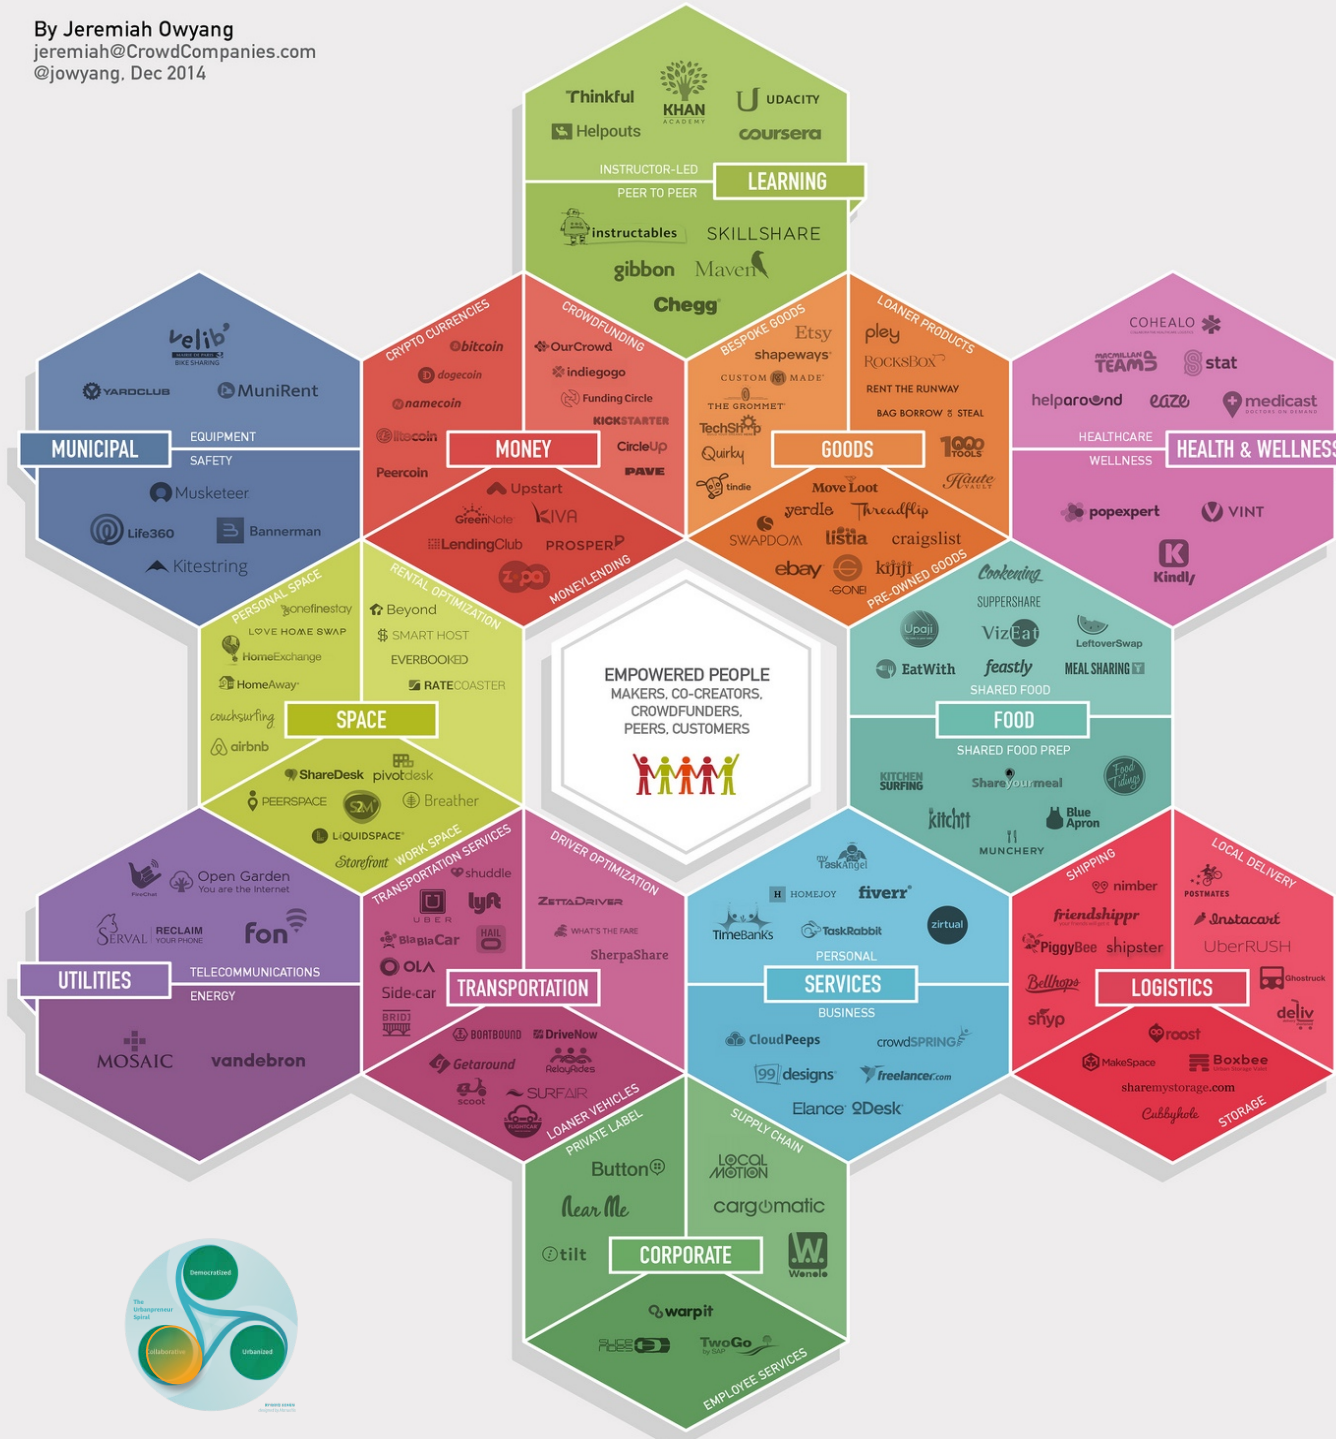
By Jeremiah Owyang
jeremiah@CrowdCompanies.com
@jowyang, Dec 2014

Thinkful
KHAN ACADEMY
UDACITY
Helpouts
coursera
INSTRUCTOR-LED
PEER TO PEER
LEARNING
instructables
SKILLSHARE
gibbon
Maven
Chegg

velib'
BIKE SHARING
YARDCLUB
MuniRent
MUNICIPAL
EQUIPMENT
SAFETY
Musketeer
Life360
Bannerman
Kitestring

CRYPTO CURRENCIES
bitcoin
dogecoin
namecoin
litecoin
Peercoin
CROWDFUNDING
OurCrowd
indiegogo
Funding Circle
KICKSTARTER
CircleUp
PAVE
MONEY
Upstart
GreenNote
KIVA
LendingClub
PROSPER
zopa
MONEYLENDING

BESPOKE GOODS
Etsy
shapeways
CUSTOM MADE
THE GROMMET
TechShop
Quirky
tindie
LOANER PRODUCTS
pley
RocksBox
RENT THE RUNWAY
BAG BORROW & STEAL
1000 TOOLS
GOODS
Haute Vault
Move Loot
yerdle
Threadflip
SWAPDOM
listia
craigslist
ebay
kijiji
GONE!
PRE-OWNED GOODS

COHEALO
MACMILLAN TEAMS
stat
helparound
eaze
medicast
HEALTHCARE
WELLNESS
HEALTH & WELLNESS
popexpert
VINT
Kindly

PERSONAL SPACE
onefinestay
LOVE HOME SWAP
HomeExchange
HomeAway
couchsurfing
airbnb
RENTAL OPTIMIZATION
Beyond
SMART HOST
EVERBOOKED
RATECOASTER
SPACE
ShareDesk
pivotdesk
PEERSPACE
Breather
LiQUIDSPACE
Storefront
WORK SPACE

EMPOWERED PEOPLE
MAKERS, CO-CREATORS, CROWDFUNDERS, PEERS, CUSTOMERS

Cookening
SUPPERSHARE
Upaji
VizEat
LeftoverSwap
EatWith
feastly
MEAL SHARING
SHARED FOOD
FOOD
SHARED FOOD PREP
KITCHEN SURFING
Share your meal
Food Fidings
kitchit
Blue Apron
MUNCHERY

FireChat
Open Garden
You are the Internet
SERVAL
RECLAIM YOUR PHONE
fon
UTILITIES
TELECOMMUNICATIONS
ENERGY
MOSAIC
vandebron

TRANSPORTATION SERVICES
shuddle
UBER
lyft
BlaBlaCar
HAIL
OLA
Side-car
BRIDJ
DRIVER OPTIMIZATION
ZETTADRIVER
WHAT'S THE FARE
SherpaShare
TRANSPORTATION
BOATBOUND
DriveNow
Getaround
RelayRides
scoot
SURFAIR
LOANER VEHICLES

TaskAngel
HOMEJOY
fiverr
TimeBanks
TaskRabbit
zirtual
PERSONAL
SERVICES
BUSINESS
CloudPeeps
crowdSPRING
99designs
freelancer.com
Elance oDesk

SHIPPING
nimber
friendshippr
PiggyBee
shipster
LOCAL DELIVERY
POSTMATES
Instacart
UberRUSH
Bellhops
LOGISTICS
Ghostruck
shyp
deliv
roost
MakeSpace
Boxbee
sharemystorage.com
Cubbyhole
STORAGE

PRIVATE LABEL
Button
Near Me
tilt
SUPPLY CHAIN
LOCAL MOTION
cargomatic
CORPORATE
Wenelo
warpit
SLICE RIDES
TwoGo by SAP
EMPLOYEE SERVICES

Democratized
The Urbanpreneur Spiral
Collaborative
Urbanized